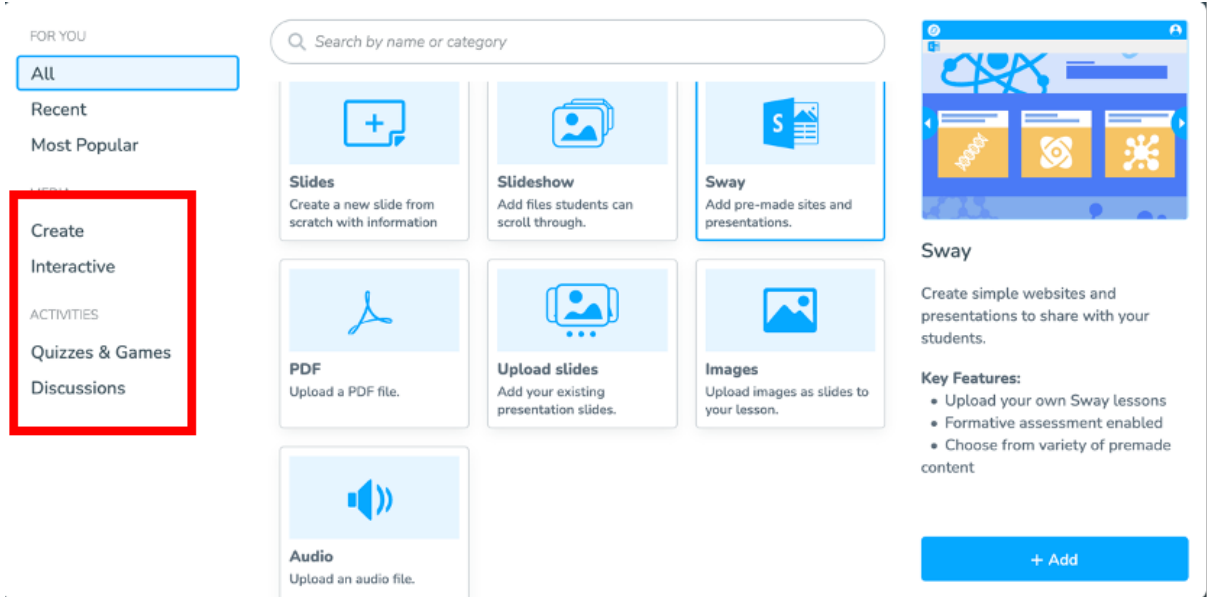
FOR YOU
All
Recent
Most Popular
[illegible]
Create
Interactive
ACTIVITIES
Quizzes & Games
Discussions

Search by name or category

Slides
Create a new slide from scratch with information

Slideshow
Add files students can scroll through.

Sway
Add pre-made sites and presentations.

PDF
Upload a PDF file.

Upload slides
Add your existing presentation slides.

Images
Upload images as slides to your lesson.

Audio
Upload an audio file.

Sway

Create simple websites and presentations to share with your students.

Key Features:
• Upload your own Sway lessons
• Formative assessment enabled
• Choose from variety of premade content

+ Add